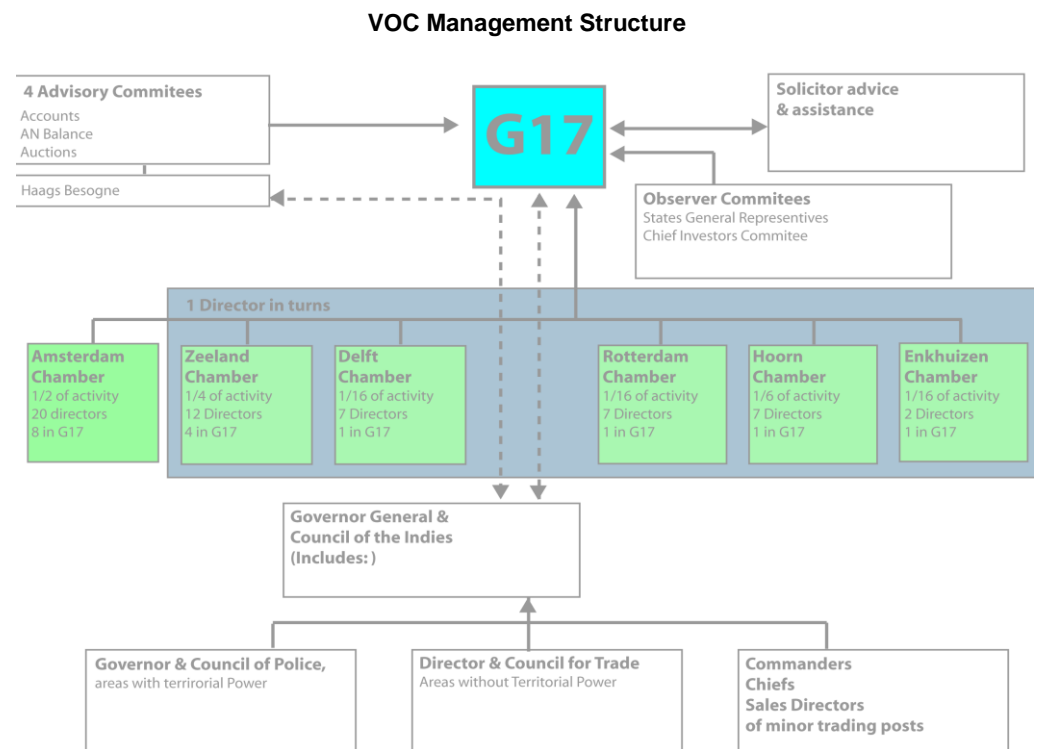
VOC Management Structure

4 Advisory Commitees
Accounts
AN Balance
Auctions

Haags Besogne

G17

Solicitor advice & assistance

Observer Commitees
States General Represntives
Chief Investors Commitee

1 Director in turns

Amsterdam Chamber
1/2 of activity
20 directors
8 in G17

Zeeland Chamber
1/4 of activity
12 Directors
4 in G17

Delft Chamber
1/16 of activity
7 Directors
1 in G17

Rotterdam Chamber
1/16 of activity
7 Directors
1 in G17

Hoorn Chamber
1/6 of activity
7 Directors
1 in G17

Enkhuizen Chamber
1/16 of activity
2 Directors
1 in G17

Governor General & Council of the Indies (Includes: )

Governor & Council of Police,
areas with terrirorial Power

Director & Council for Trade
Areas without Territorial Power

Commanders
Chiefs
Sales Directors
of minor trading posts